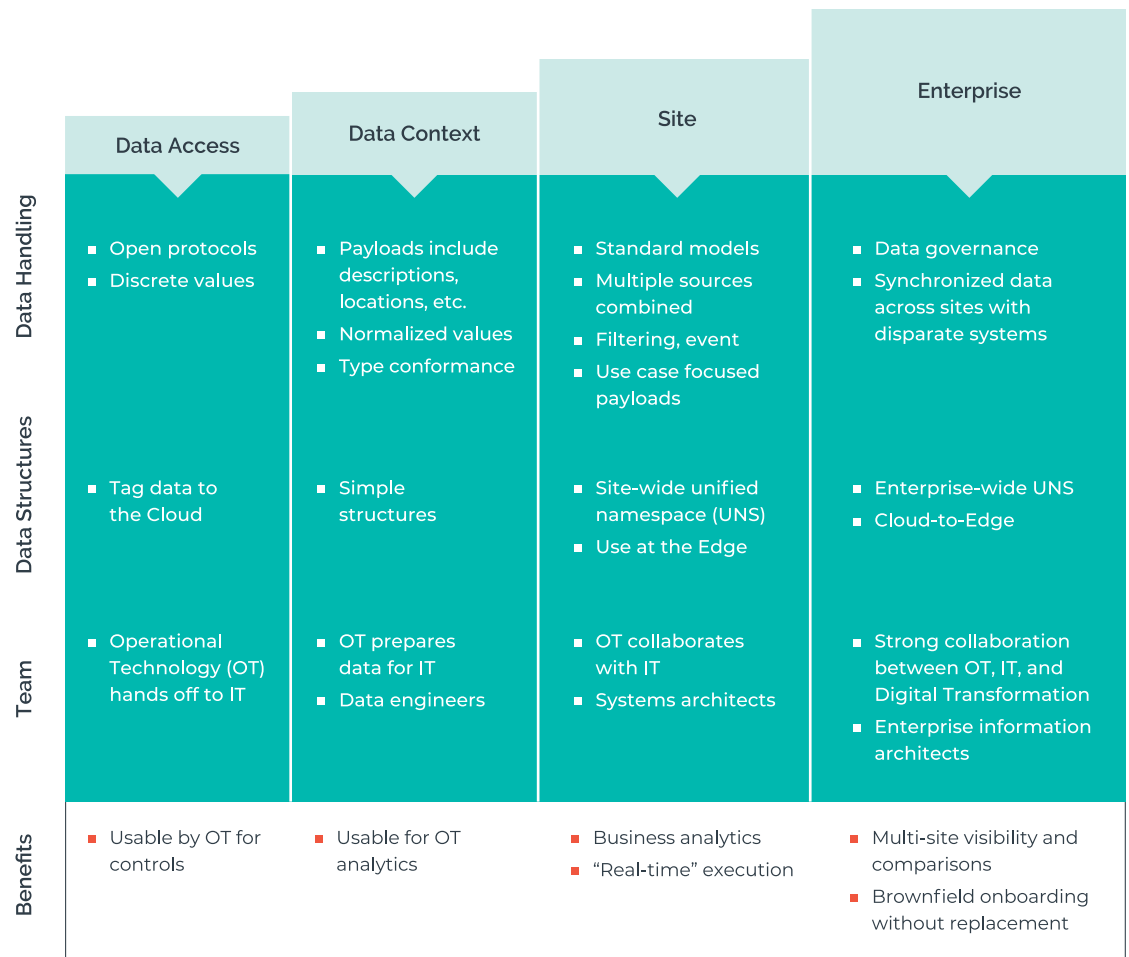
| | Data Access | Data Context | Site | Enterprise |
|---|---|---|---|---|
| Data Handling | ▪ Open protocols<br>▪ Discrete values | ▪ Payloads include descriptions, locations, etc.<br>▪ Normalized values<br>▪ Type conformance | ▪ Standard models<br>▪ Multiple sources combined<br>▪ Filtering, event<br>▪ Use case focused payloads | ▪ Data governance<br>▪ Synchronized data across sites with disparate systems |
| Data Structures | ▪ Tag data to the Cloud | ▪ Simple structures | ▪ Site-wide unified namespace (UNS)<br>▪ Use at the Edge | ▪ Enterprise-wide UNS<br>▪ Cloud-to-Edge |
| Team | ▪ Operational Technology (OT) hands off to IT | ▪ OT prepares data for IT<br>▪ Data engineers | ▪ OT collaborates with IT<br>▪ Systems architects | ▪ Strong collaboration between OT, IT, and Digital Transformation<br>▪ Enterprise information architects |
| Benefits | ▪ Usable by OT for controls | ▪ Usable for OT analytics | ▪ Business analytics<br>▪ “Real-time” execution | ▪ Multi-site visibility and comparisons<br>▪ Brownfield onboarding without replacement |